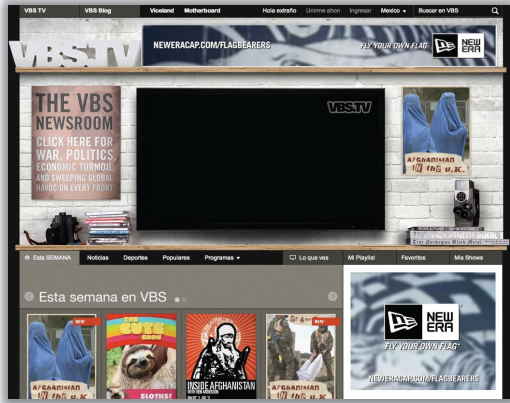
VBS TV | VBS Blog | Viceland | Motherboard | Hola extraño | Unirme ahora | Ingresar | Mexico ▾ | Buscar en VBS

VBS.TV

NEWERACAP.COM/FLAGBEARERS
FLY YOUR OWN FLAG
NEW ERA

THE VBS NEWSROOM
CLICK HERE FOR WAR, POLITICS, ECONOMIC TURMOIL AND SWEEPING GLOBAL HAVOC ON EVERY FRONT

VBS.TV

AFGHANISTAN IN THE U.K.

Esta SEMANA | Noticias | Deportes | Populares | Programas ▾ | Lo que ves | Mi Playlist | Favoritos | Mis Shows

Esta semana en VBS

NEW

AFGHANISTAN IN THE U.K.

THE CUTE SHOW
SLOTHS!

INSIDE AFGHANISTAN

NEW

NEW ERA
FLY YOUR OWN FLAG
NEWERACAP.COM/FLAGBEARERS